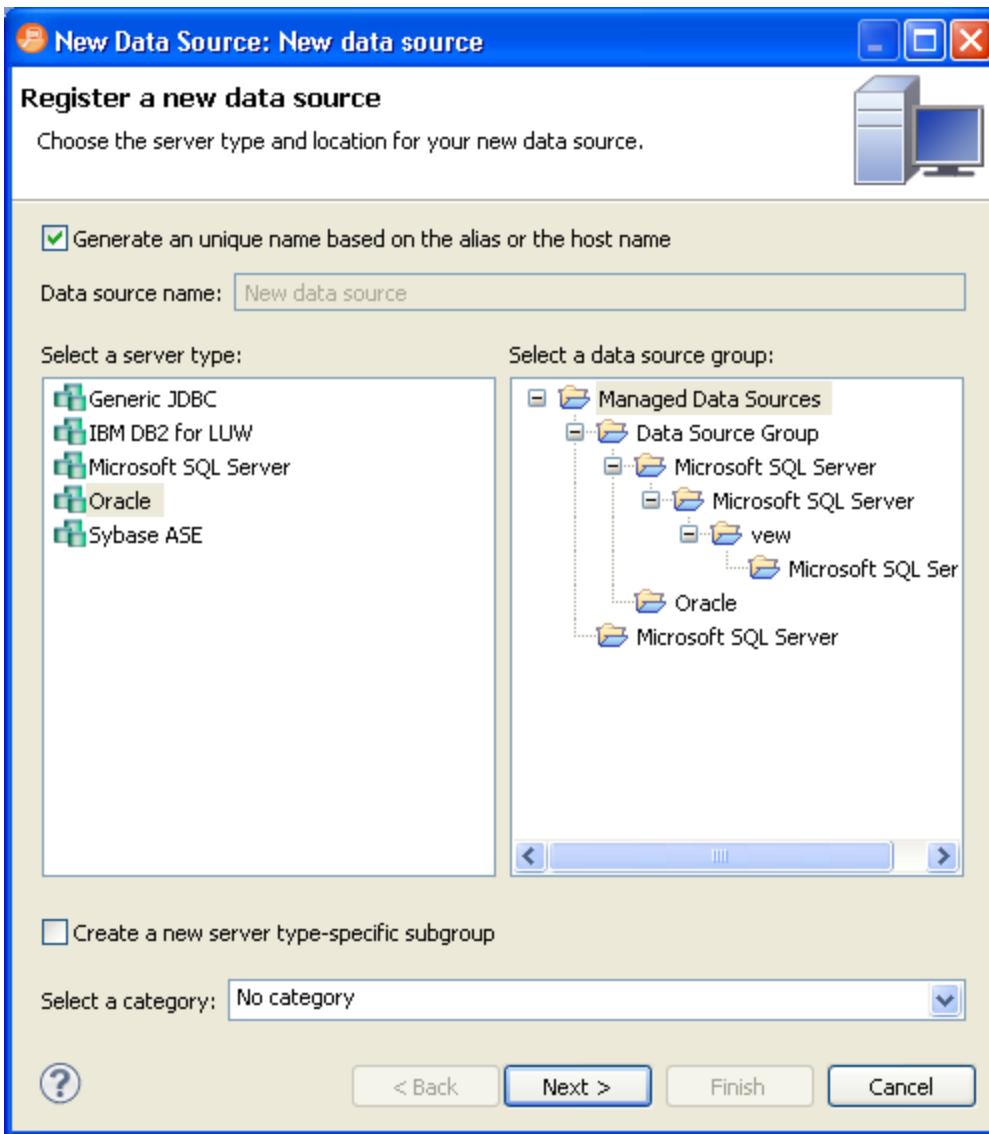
New Data Source: New data source

Register a new data source

Choose the server type and location for your new data source.

Generate an unique name based on the alias or the host name

Data source name: New data source

Select a server type:

Generic JDBC
IBM DB2 for LUW
Microsoft SQL Server
Oracle
Sybase ASE

Select a data source group:

Managed Data Sources
Data Source Group
Microsoft SQL Server
Microsoft SQL Server
vew
Microsoft SQL Ser
Oracle
Microsoft SQL Server

Create a new server type-specific subgroup

Select a category: No category

< Back
Next >
Finish
Cancel